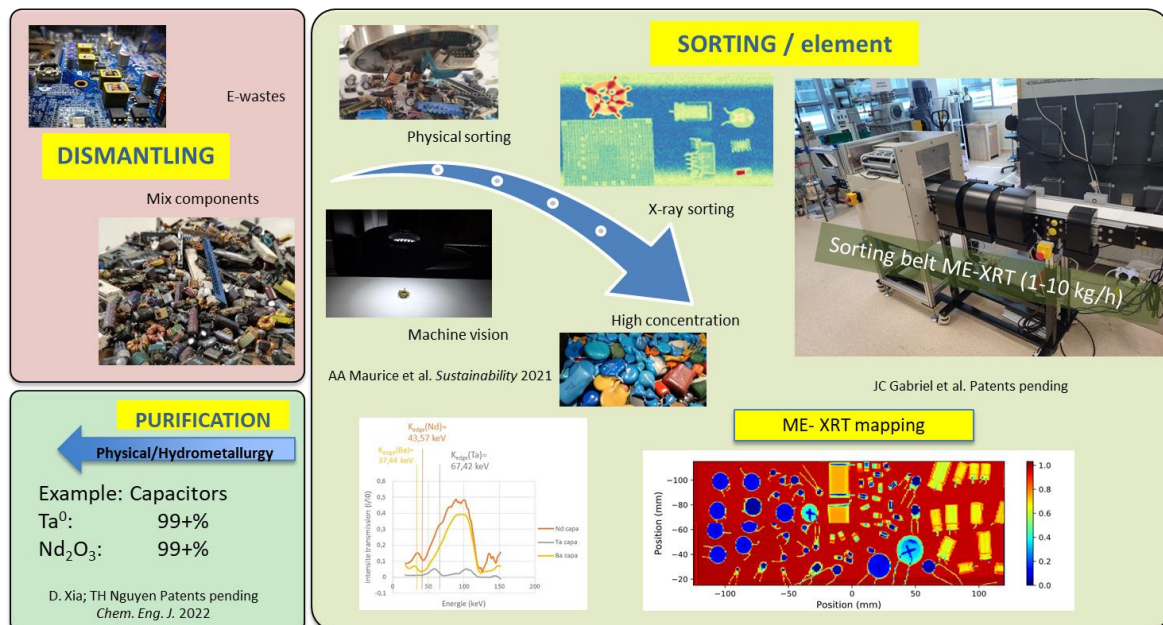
E-wastes

DISMANTLING

Mix components

PURIFICATION

Physical/Hydrometallurgy

Example: Capacitors
$Ta^0$: 99+%
$Nd_2O_3$: 99+%

D. Xia; TH Nguyen Patents pending
Chem. Eng. J. 2022

SORTING / element

Physical sorting

X-ray sorting

Machine vision

High concentration

Sorting belt ME-XRT (1-10 kg/h)

AA Maurice et al. Sustainability 2021

JC Gabriel et al. Patents pending

$K_{edge}$(Nd)= 43,57 keV
$K_{edge}$(Ba)= 37,44 keV
$K_{edge}$(Ta)= 67,42 keV

0,6
0,5
0,4
0,3
0,2
0,1
0
-0,1
0 50 100 150 200

Intensite transmission (I/I0)

Energie (keV)

Nd capa
Ta capa
Ba capa

ME- XRT mapping

Position (mm)
−100
−80
−60
−40
−20
−100 −50 0 50 100
Position (mm)

1.0
0.8
0.6
0.4
0.2
0.0